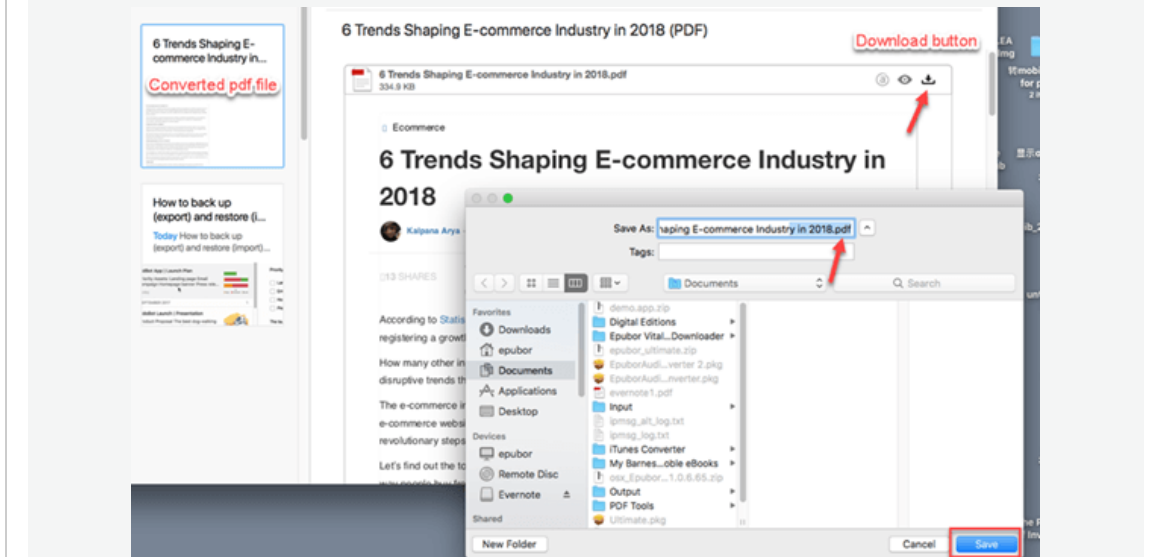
6 Trends Shaping E-commerce Industry in 2018

Converted pdf file

How to back up (export) and restore (i...

Today How to back up (export) and restore (import)...

6 Trends Shaping E-commerce Industry in 2018 (PDF)

Download button

6 Trends Shaping E-commerce Industry in 2018.pdf
334.9 KB

Ecommerce

6 Trends Shaping E-commerce Industry in 2018

Kalpana Arya

13 SHARES

According to Statis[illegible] registering a growt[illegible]

How many other in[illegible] disruptive trends th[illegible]

The e-commerce i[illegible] e-commerce websi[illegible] revolutionary steps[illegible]

Let's find out the to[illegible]

Save As: haping E-commerce Industry in 2018.pdf
Tags:

Documents
Search

Favorites
Downloads
epubor
Documents
Applications
Desktop
Devices
epubor
Remote Disc
Evernote
Shared

demo.app.zip
Digital Editions
Epubor Vital...Downloader
epubor_ultimate.zip
EpuborAudi...verter 2.pkg
EpuborAudi...nverter.pkg
evernote1.pdf
Input
ipmsg_alt_log.txt
ipmsg_log.txt
iTunes Converter
My Barnes...oble eBooks
osx_Epubor...1.0.6.65.zip
Output
PDF Tools
Ultimate.pkg

New Folder
Cancel
Save